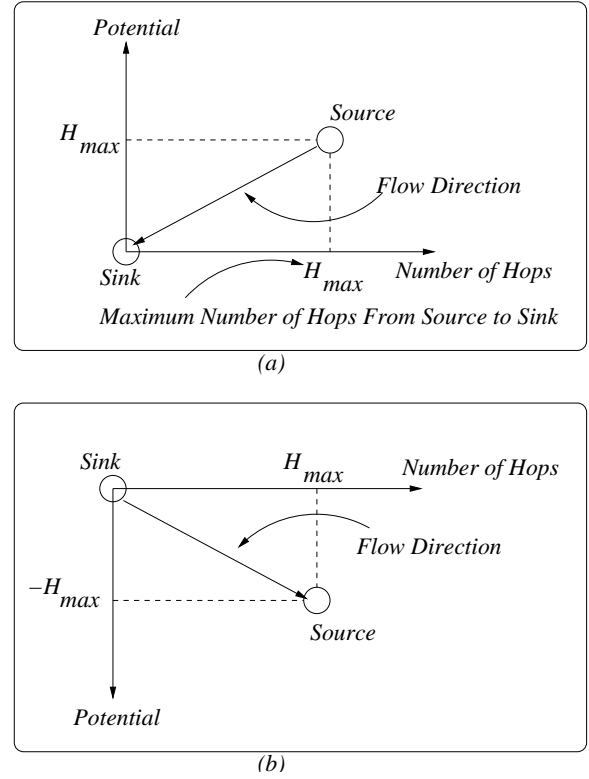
Potential

Source

$H_{max}$

Flow Direction

Sink

$H_{max}$

Number of Hops

Maximum Number of Hops From Source to Sink

(a)

Sink

$H_{max}$

Number of Hops

Flow Direction

$-H_{max}$

Source

Potential

(b)